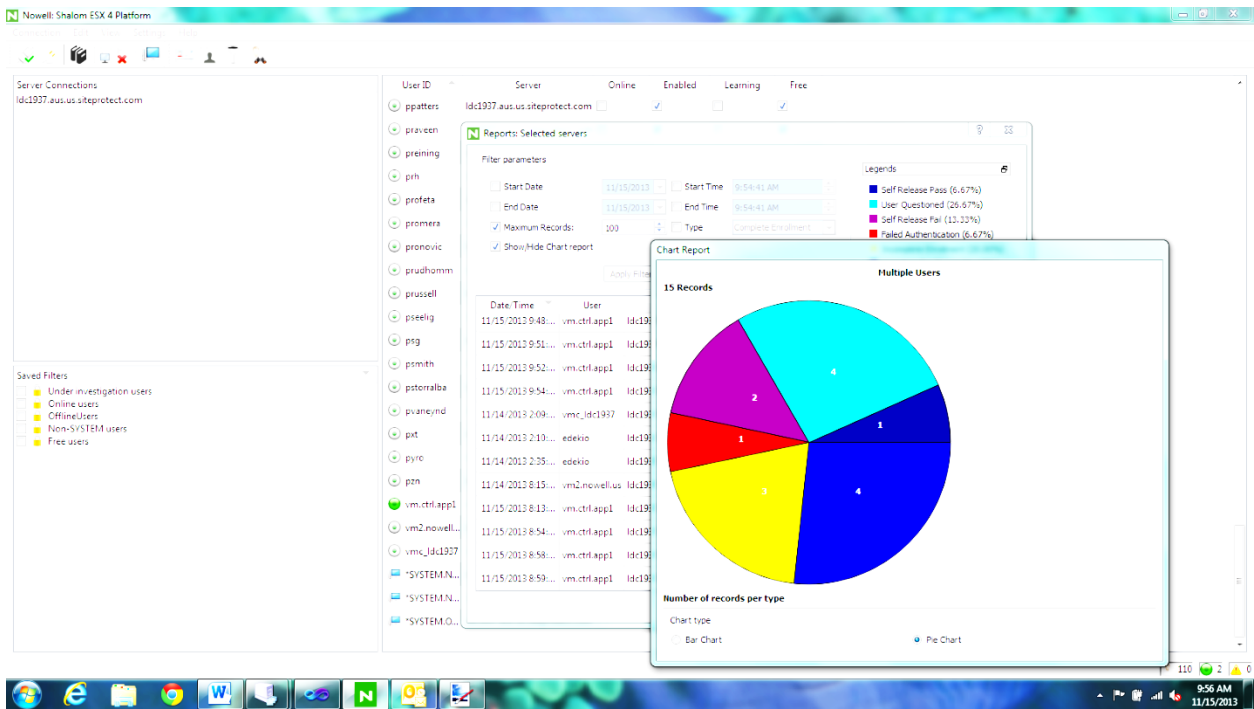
Nowell: Shalom ESX 4 Platform

Server Connections
ldc1937.aus.us.siteprotect.com

Saved Filters
Under investigation users
Online users
OfflineUsers
Non-SYSTEM users
Free users

| User ID | Server | Online | Enabled | Learning | Free |
|---|---|---|---|---|---|
| ppatters | ldc1937.aus.us.siteprotect.com | | ✓ | | ✓ |
| praveen | | | | | |
| preining | | | | | |
| prh | | | | | |
| profeta | | | | | |
| promera | | | | | |
| pronovic | | | | | |
| prudhomm | | | | | |
| prussell | | | | | |
| pseelig | | | | | |
| psg | | | | | |
| psmith | | | | | |
| pstorralba | | | | | |
| pvaneynd | | | | | |
| pxt | | | | | |
| pyro | | | | | |
| pzn | | | | | |
| vm.ctrl.app1 | | | | | |
| vm2.nowell.... | | | | | |
| vmc_ldc1937 | | | | | |
| *SYSTEM.N... | | | | | |
| *SYSTEM.N... | | | | | |
| *SYSTEM.O... | | | | | |

Reports: Selected servers

Filter parameters
Start Date 11/15/2013 Start Time 9:54:41 AM
End Date 11/15/2013 End Time 9:54:41 AM
✓ Maximum Records: 100 Type Complete Enrollment
✓ Show/Hide Chart report
Apply Filter

Legends
Self Release Pass (6.67%)
User Questioned (26.67%)
Self Release Fail (13.33%)
Failed Authentication (6.67%)

| Date/Time | User | |
|---|---|---|
| 11/15/2013 9:48:... | vm.ctrl.app1 | ldc19 |
| 11/15/2013 9:51:... | vm.ctrl.app1 | ldc19 |
| 11/15/2013 9:52:... | vm.ctrl.app1 | ldc19 |
| 11/15/2013 9:54:... | vm.ctrl.app1 | ldc19 |
| 11/14/2013 2:09:... | vmc_ldc1937 | ldc19 |
| 11/14/2013 2:10:... | edekio | ldc19 |
| 11/14/2013 2:35:... | edekio | ldc19 |
| 11/14/2013 8:15:... | vm2.nowell.us | ldc19 |
| 11/15/2013 8:13:... | vm.ctrl.app1 | ldc19 |
| 11/15/2013 8:54:... | vm.ctrl.app1 | ldc19 |
| 11/15/2013 8:58:... | vm.ctrl.app1 | ldc19 |
| 11/15/2013 8:59:... | vm.ctrl.app1 | ldc19 |

Chart Report
Multiple Users
15 Records
4
1
4
3
1
2
Number of records per type
Chart type
Bar Chart
Pie Chart

110 2 0
9:56 AM
11/15/2013